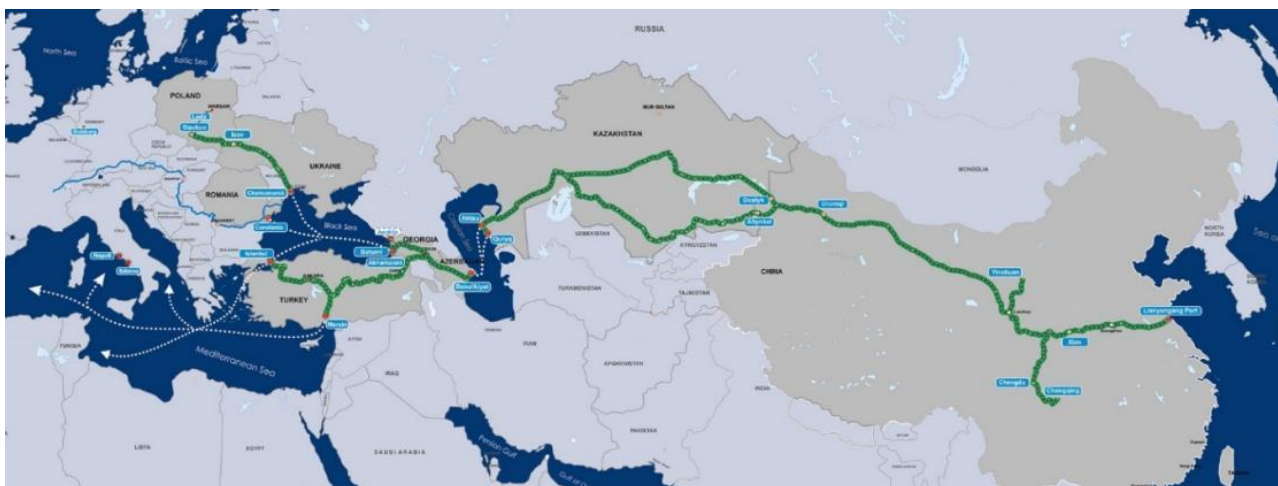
RUSSIA

North Sea

Baltic Sea

POLAND

Lodz

Slavkuv

Izov

UKRAINE

ROMANIA

Chernomorsk

Constanta

Black Sea

GEORGIA

Batumi

Akhalkalaki

AZERBAIJAN

Baku/Alyat

Istanbul

TURKEY

Mersin

Napoli

Salerno

Mediterranean Sea

KAZAKHSTAN

NUR-SULTAN

Aktau

Kuryk

Dostyk

Altynkol

Urumqi

UZBEKISTAN

KYRGYZSTAN

TURKMENISTAN

TAJIKISTAN

MONGOLIA

CHINA

Yinchuan

Xian

Lianyungang Port

Chengdu

Chongqing

NORTH KOREA

IRAN

IRAQ

AFGHANISTAN

PAKISTAN

INDIA

SYRIA

EGYPT

LIBYA

TUNISIA

SAUDI ARABIA

Persian Gulf

Gulf of Oman